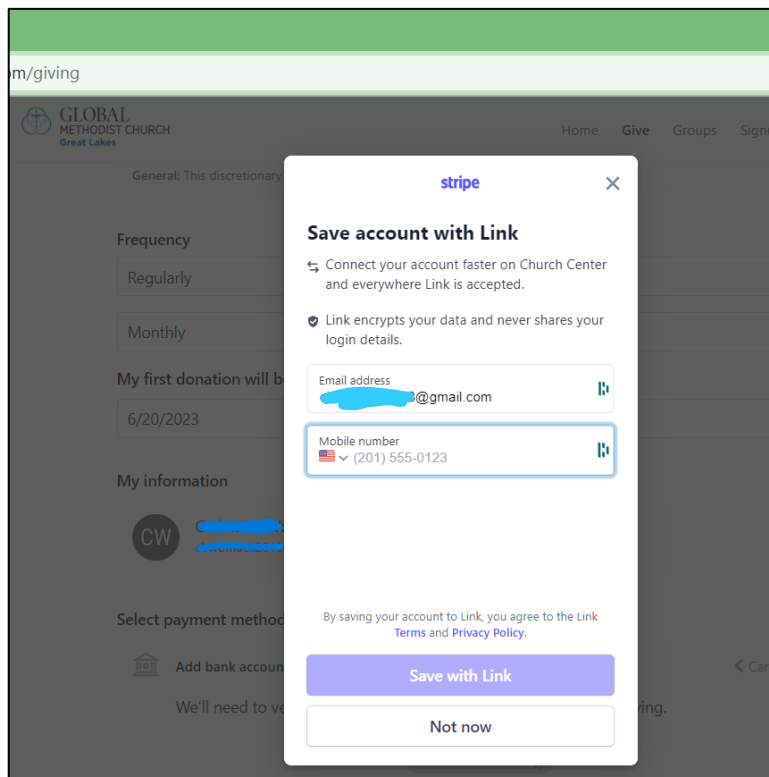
m/giving

GLOBAL
METHODIST CHURCH
Great Lakes

Home Give Groups Sign

General: This discretionary

Frequency

Regularly

Monthly

My first donation will b

6/20/2023

My information

CW

Select payment method

Add bank accoun

We'll need to ve

ving.

Car

stripe

Save account with Link

Connect your account faster on Church Center and everywhere Link is accepted.

Link encrypts your data and never shares your login details.

Email address
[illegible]@gmail.com

Mobile number
(201) 555-0123

By saving your account to Link, you agree to the Link Terms and Privacy Policy.

Save with Link

Not now